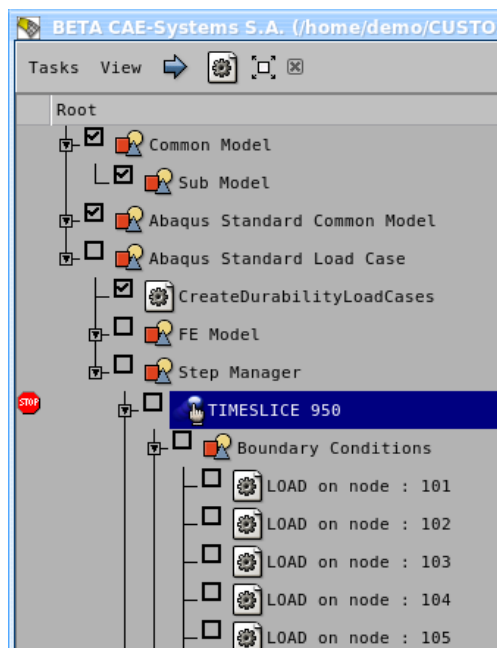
BETA CAE-Systems S.A. (/home/demo/CUSTO

Tasks View

Root

Common Model

Sub Model

Abaqus Standard Common Model

Abaqus Standard Load Case

CreateDurabilityLoadCases

FE Model

Step Manager

STOP

TIMESLICE 950

Boundary Conditions

LOAD on node : 101

LOAD on node : 102

LOAD on node : 103

LOAD on node : 104

LOAD on node : 105